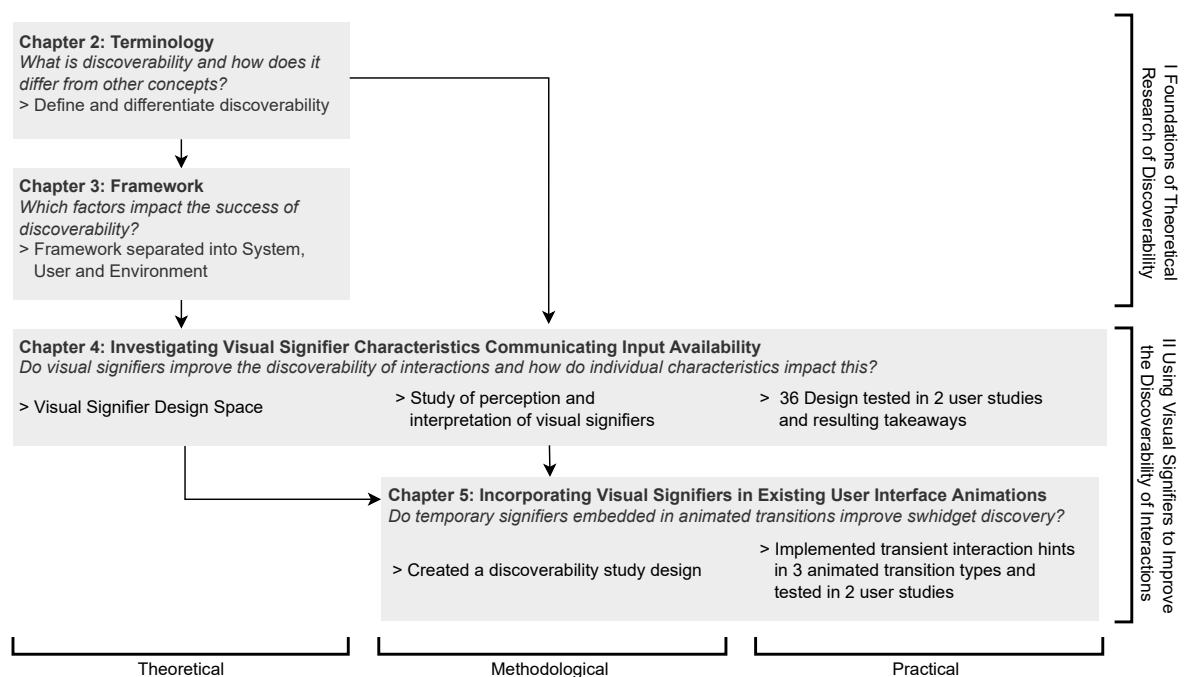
Chapter 2: Terminology
*What is discoverability and how does it differ from other concepts?*
> Define and differentiate discoverability

Chapter 3: Framework
*Which factors impact the success of discoverability?*
> Framework separated into System, User and Environment

I Foundations of Theoretical Research of Discoverability

Chapter 4: Investigating Visual Signifier Characteristics Communicating Input Availability
*Do visual signifiers improve the discoverability of interactions and how do individual characteristics impact this?*

> Visual Signifier Design Space

> Study of perception and interpretation of visual signifiers

> 36 Design tested in 2 user studies and resulting takeaways

Chapter 5: Incorporating Visual Signifiers in Existing User Interface Animations
*Do temporary signifiers embedded in animated transitions improve swhidget discovery?*

> Created a discoverability study design

> Implemented transient interaction hints in 3 animated transition types and tested in 2 user studies

II Using Visual Signifiers to Improve the Discoverability of Interactions

Theoretical

Methodological

Practical